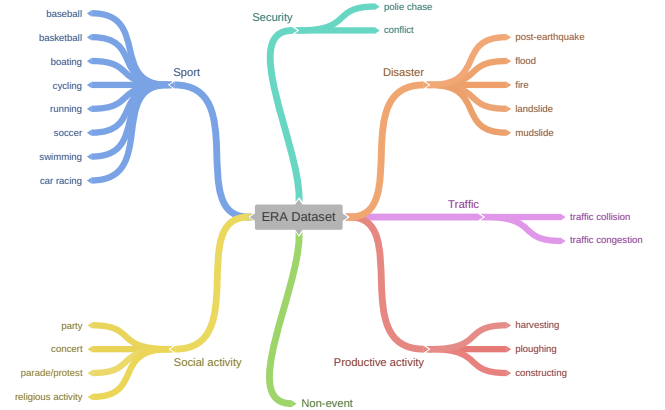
ERA Dataset

Sport
baseball
basketball
boating
cycling
running
soccer
swimming
car racing

Security
polie chase
conflict

Disaster
post-earthquake
flood
fire
landslide
mudslide

Traffic
traffic collision
traffic congestion

Productive activity
harvesting
ploughing
constructing

Non-event

Social activity
party
concert
parade/protest
religious activity